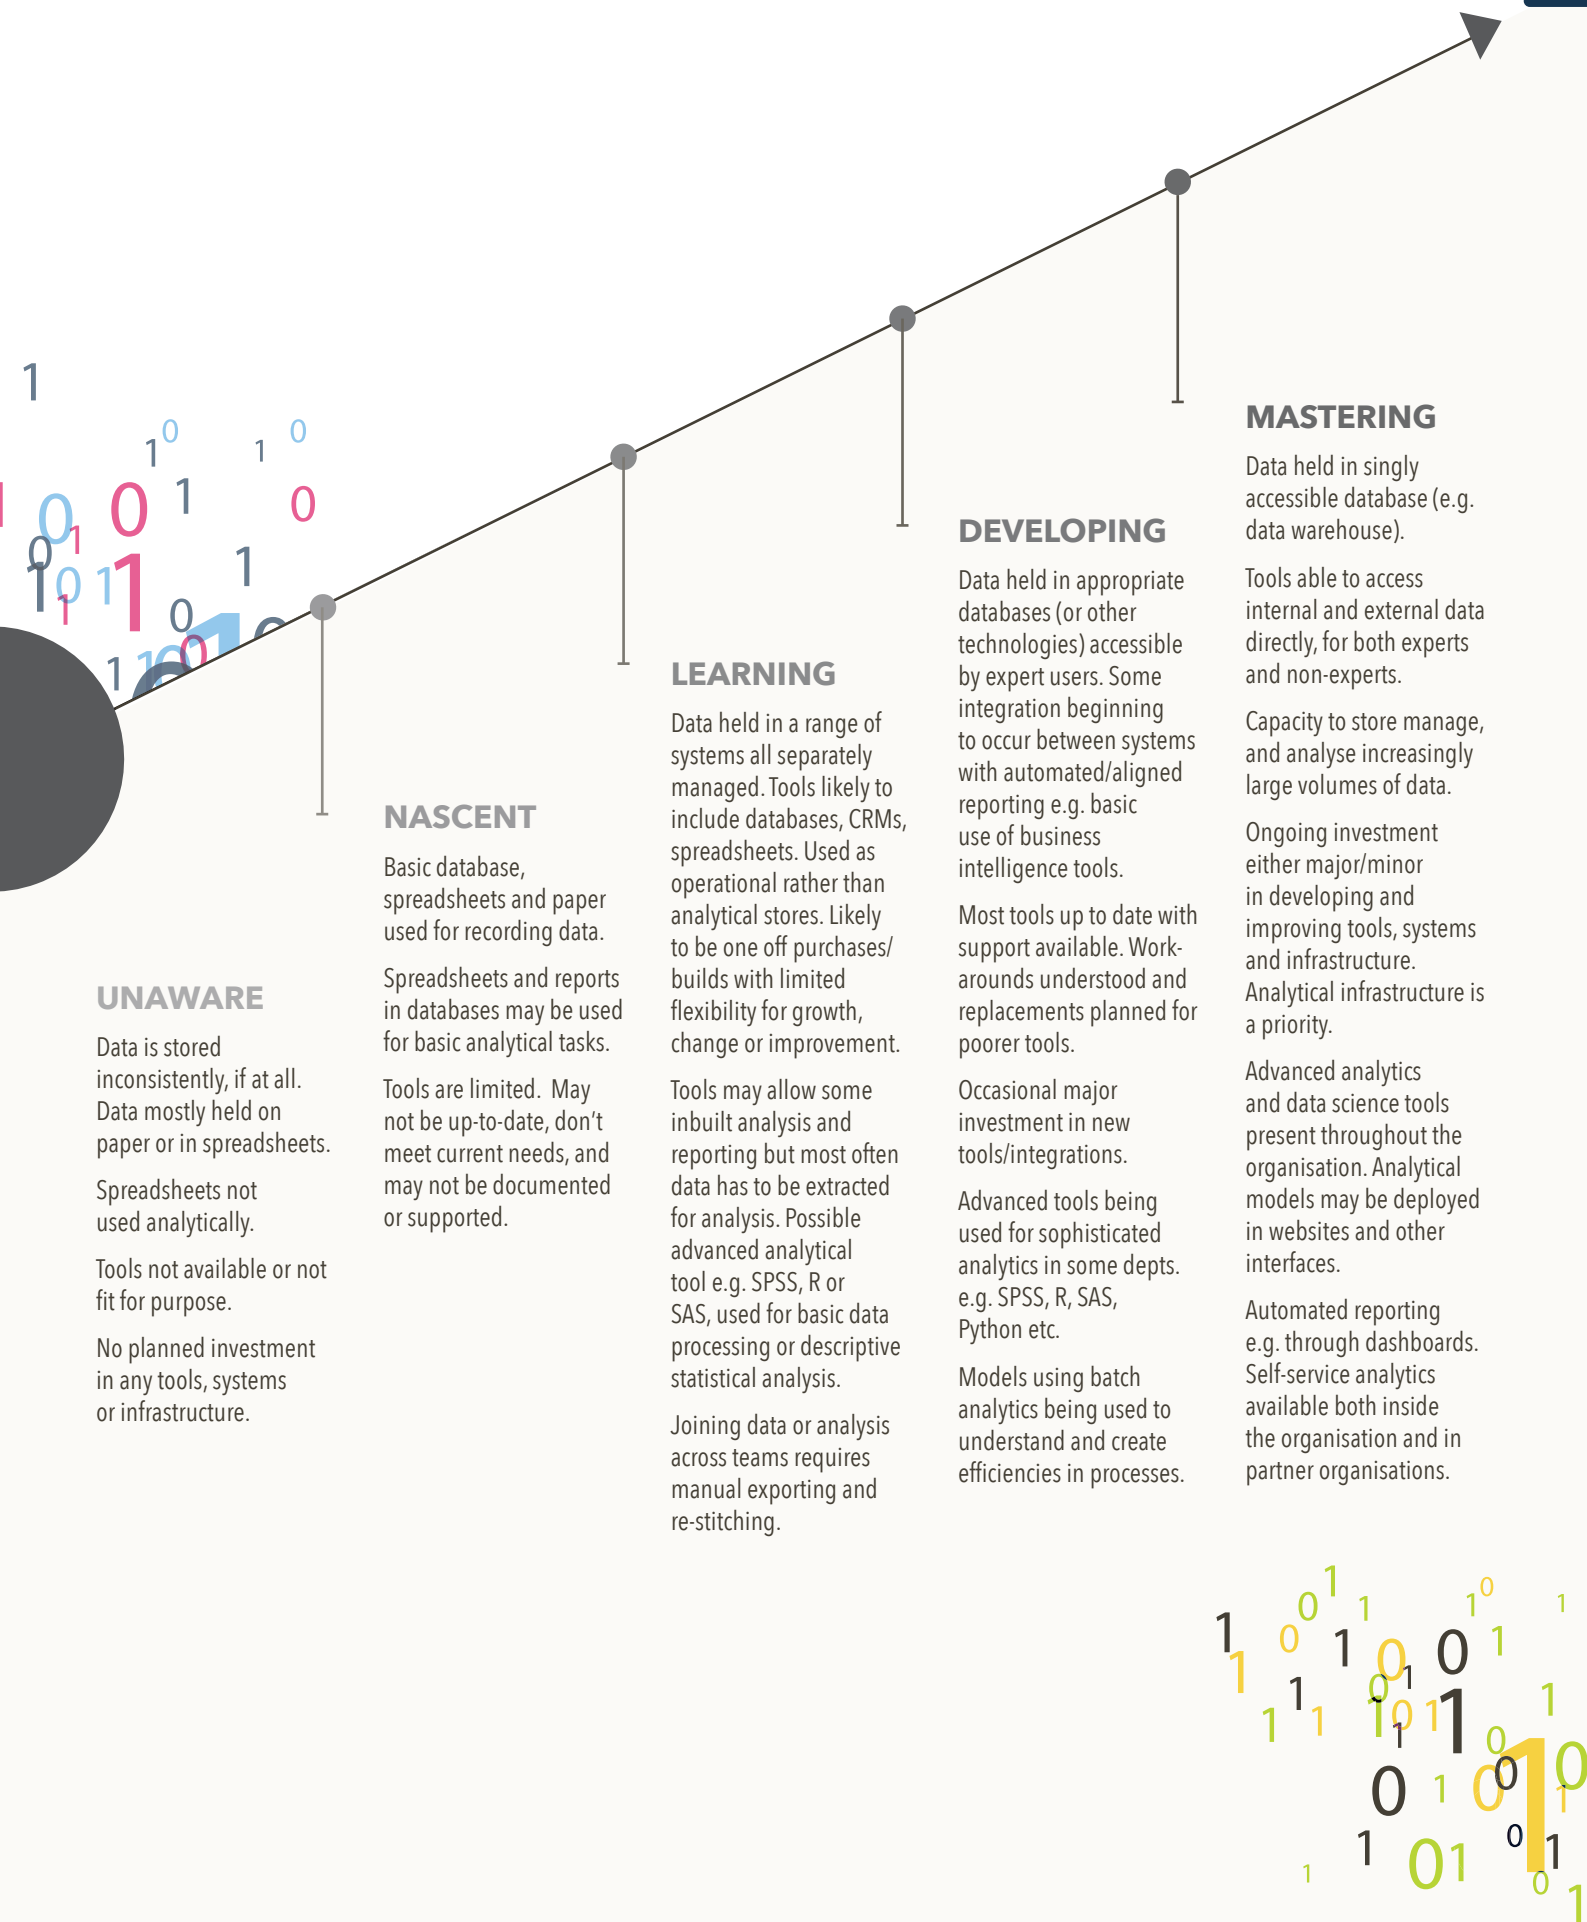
UNAWARE

Data is stored inconsistently, if at all. Data mostly held on paper or in spreadsheets.

Spreadsheets not used analytically.

Tools not available or not fit for purpose.

No planned investment in any tools, systems or infrastructure.

NASCENT

Basic database, spreadsheets and paper used for recording data.

Spreadsheets and reports in databases may be used for basic analytical tasks.

Tools are limited. May not be up-to-date, don't meet current needs, and may not be documented or supported.

LEARNING

Data held in a range of systems all separately managed. Tools likely to include databases, CRMs, spreadsheets. Used as operational rather than analytical stores. Likely to be one off purchases/ builds with limited flexibility for growth, change or improvement.

Tools may allow some inbuilt analysis and reporting but most often data has to be extracted for analysis. Possible advanced analytical tool e.g. SPSS, R or SAS, used for basic data processing or descriptive statistical analysis.

Joining data or analysis across teams requires manual exporting and re-stitching.

DEVELOPING

Data held in appropriate databases (or other technologies) accessible by expert users. Some integration beginning to occur between systems with automated/aligned reporting e.g. basic use of business intelligence tools.

Most tools up to date with support available. Work-arounds understood and replacements planned for poorer tools.

Occasional major investment in new tools/integrations.

Advanced tools being used for sophisticated analytics in some depts. e.g. SPSS, R, SAS, Python etc.

Models using batch analytics being used to understand and create efficiencies in processes.

MASTERING

Data held in singly accessible database (e.g. data warehouse).

Tools able to access internal and external data directly, for both experts and non-experts.

Capacity to store manage, and analyse increasingly large volumes of data.

Ongoing investment either major/minor in developing and improving tools, systems and infrastructure. Analytical infrastructure is a priority.

Advanced analytics and data science tools present throughout the organisation. Analytical models may be deployed in websites and other interfaces.

Automated reporting e.g. through dashboards. Self-service analytics available both inside the organisation and in partner organisations.